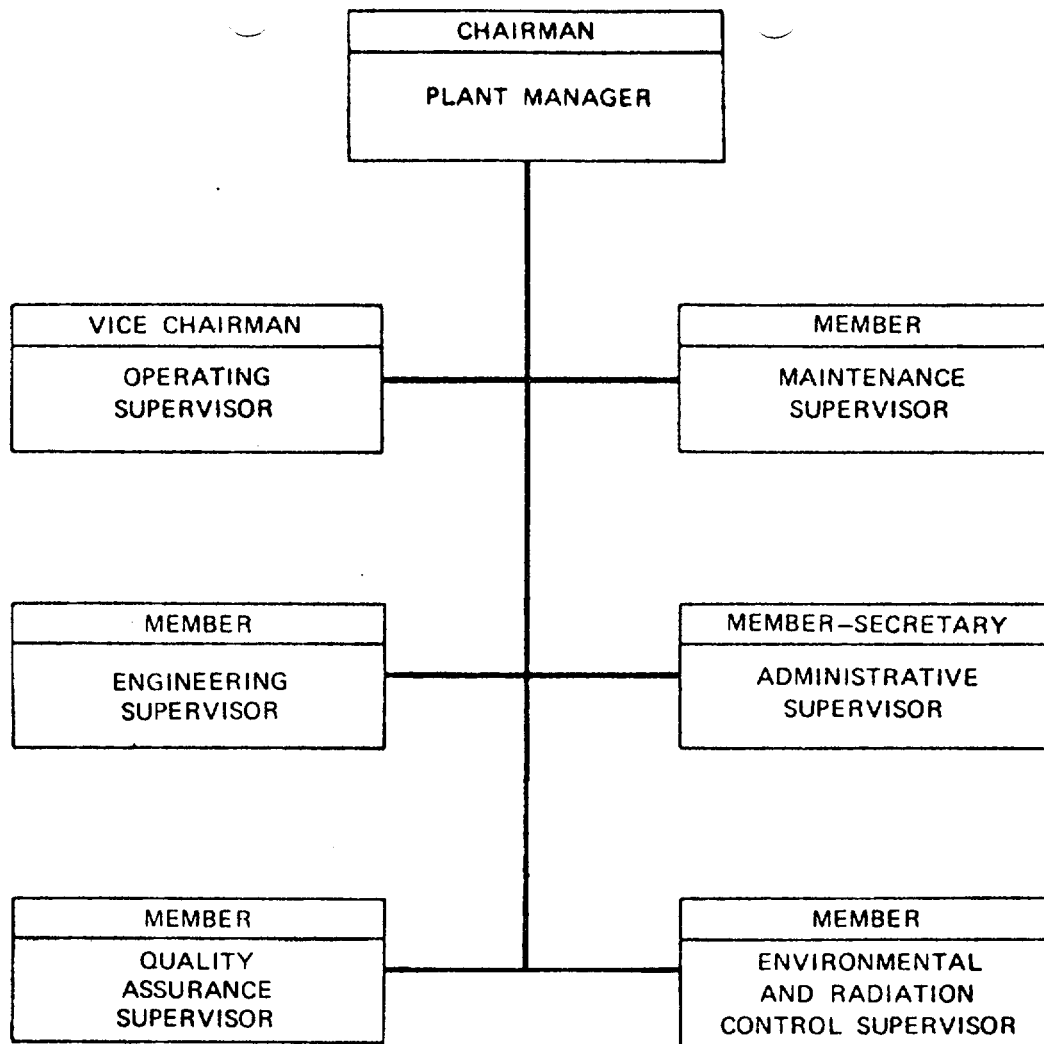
CHAIRMAN
PLANT MANAGER

VICE CHAIRMAN
OPERATING SUPERVISOR

MEMBER
MAINTENANCE SUPERVISOR

MEMBER
ENGINEERING SUPERVISOR

MEMBER–SECRETARY
ADMINISTRATIVE SUPERVISOR

MEMBER
QUALITY ASSURANCE SUPERVISOR

MEMBER
ENVIRONMENTAL AND RADIATION CONTROL SUPERVISOR